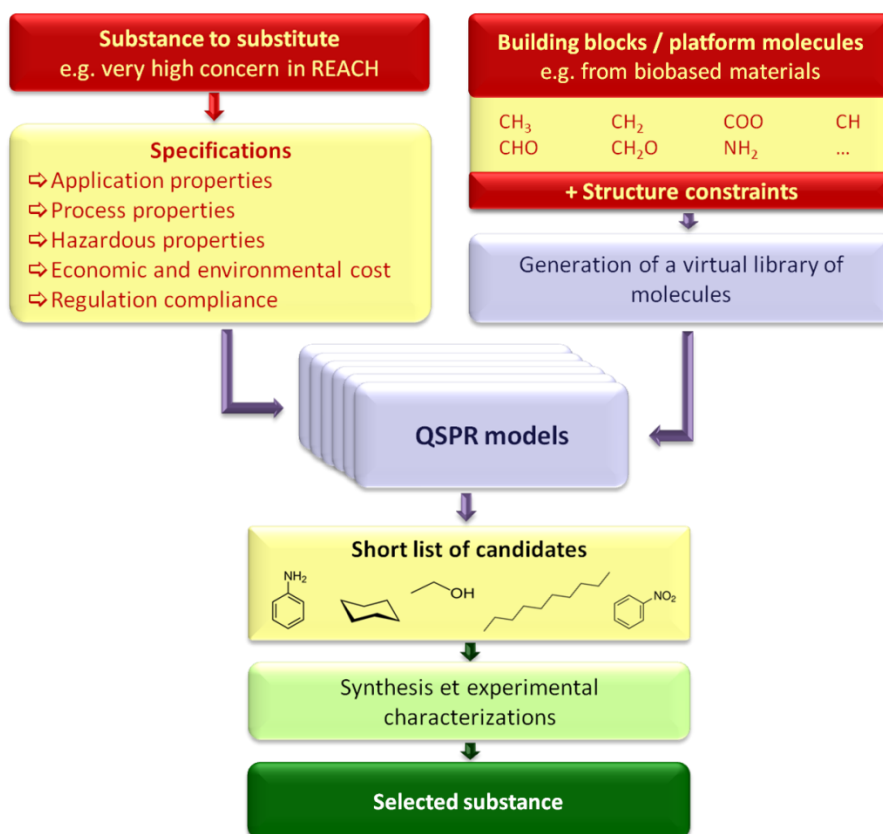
Substance to substitute
e.g. very high concern in REACH

Building blocks / platform molecules
e.g. from biobased materials

$CH_3$ $CH_2$ COO CH
CHO $CH_2O$ $NH_2$ ...

+ Structure constraints

Specifications
⇨ Application properties
⇨ Process properties
⇨ Hazardous properties
⇨ Economic and environmental cost
⇨ Regulation compliance

Generation of a virtual library of molecules

QSPR models

Short list of candidates

$NH_2$ OH $NO_2$

Synthesis et experimental characterizations

Selected substance